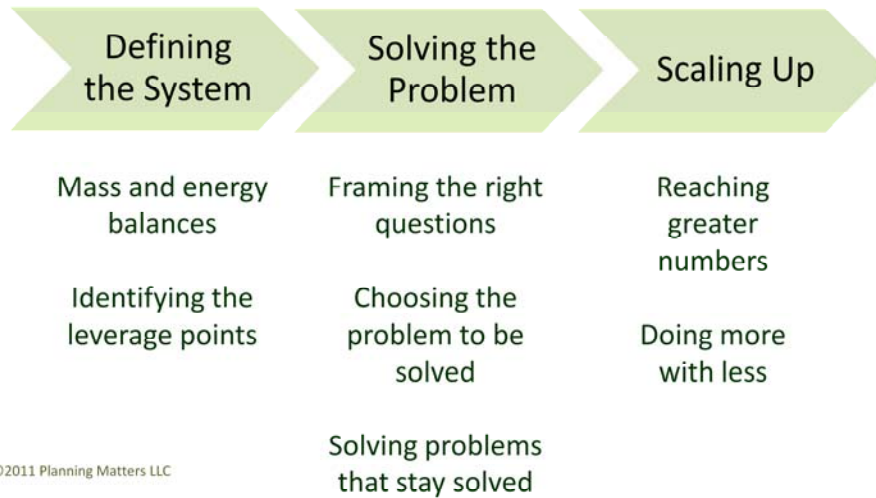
Defining the System

Solving the Problem

Scaling Up

Mass and energy balances

Identifying the leverage points

Framing the right questions

Choosing the problem to be solved

Solving problems that stay solved

Reaching greater numbers

Doing more with less

©2011 Planning Matters LLC